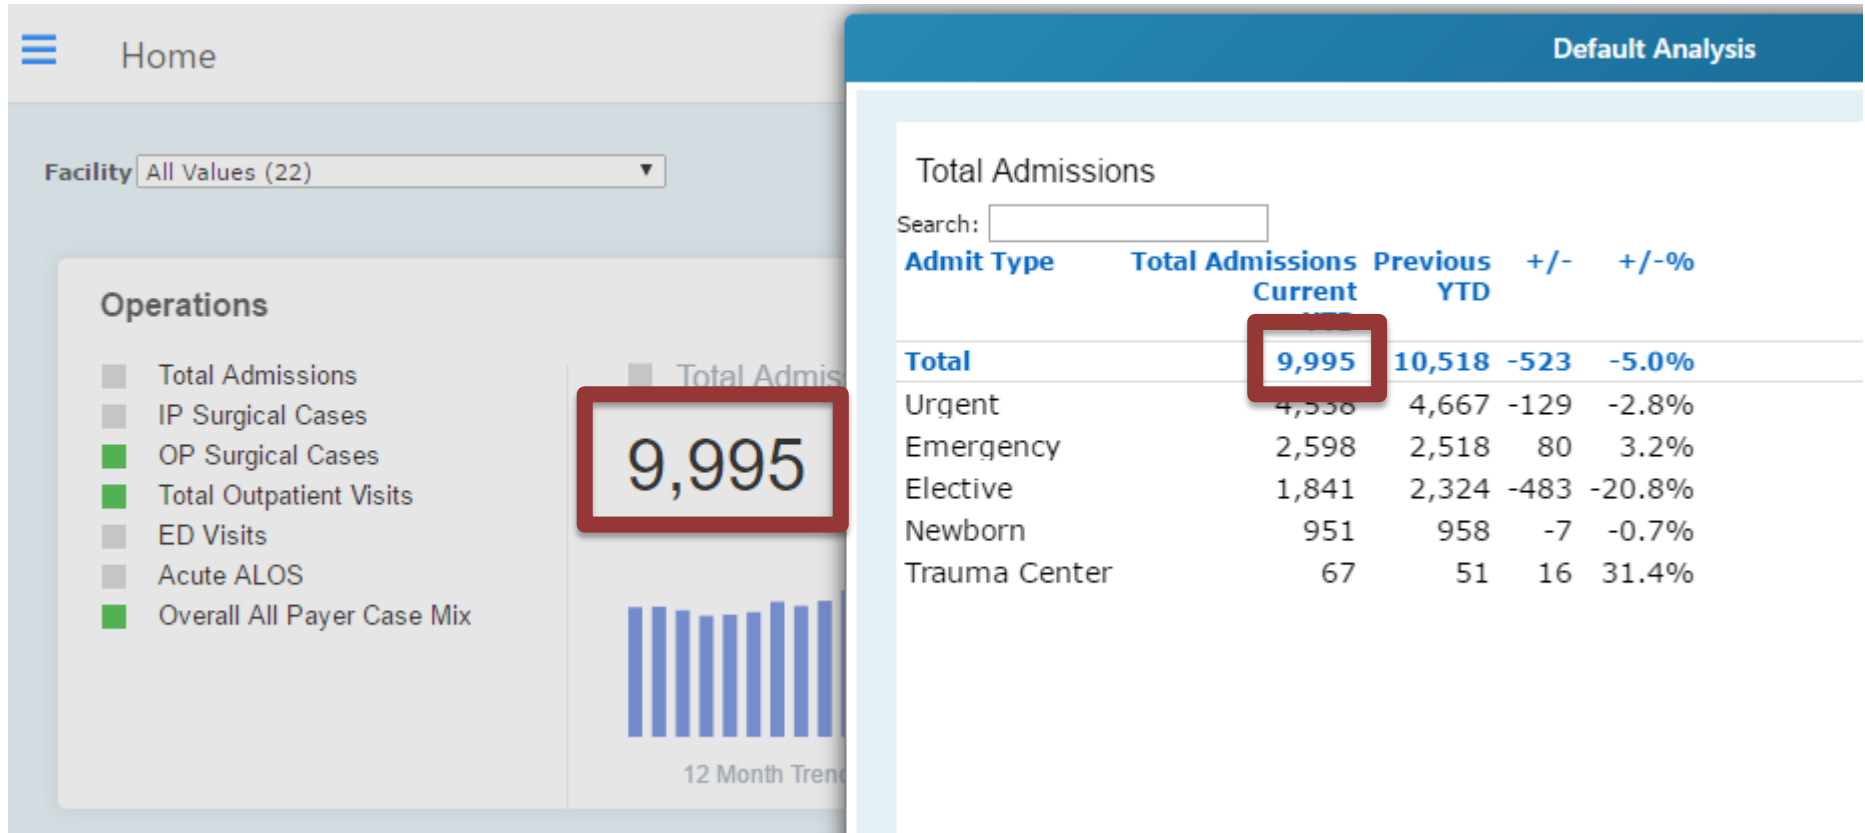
Home

Facility All Values (22)

Operations

Total Admissions
IP Surgical Cases
OP Surgical Cases
Total Outpatient Visits
ED Visits
Acute ALOS
Overall All Payer Case Mix

Total Admis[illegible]

9,995

12 Month Tren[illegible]

Default Analysis

Total Admissions

Search:

| Admit Type | Total Admissions Current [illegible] | Previous YTD | +/- | +/-% |
|---|---|---|---|---|
| Total | 9,995 | 10,518 | -523 | -5.0% |
| Urgent | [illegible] | 4,667 | -129 | -2.8% |
| Emergency | 2,598 | 2,518 | 80 | 3.2% |
| Elective | 1,841 | 2,324 | -483 | -20.8% |
| Newborn | 951 | 958 | -7 | -0.7% |
| Trauma Center | 67 | 51 | 16 | 31.4% |